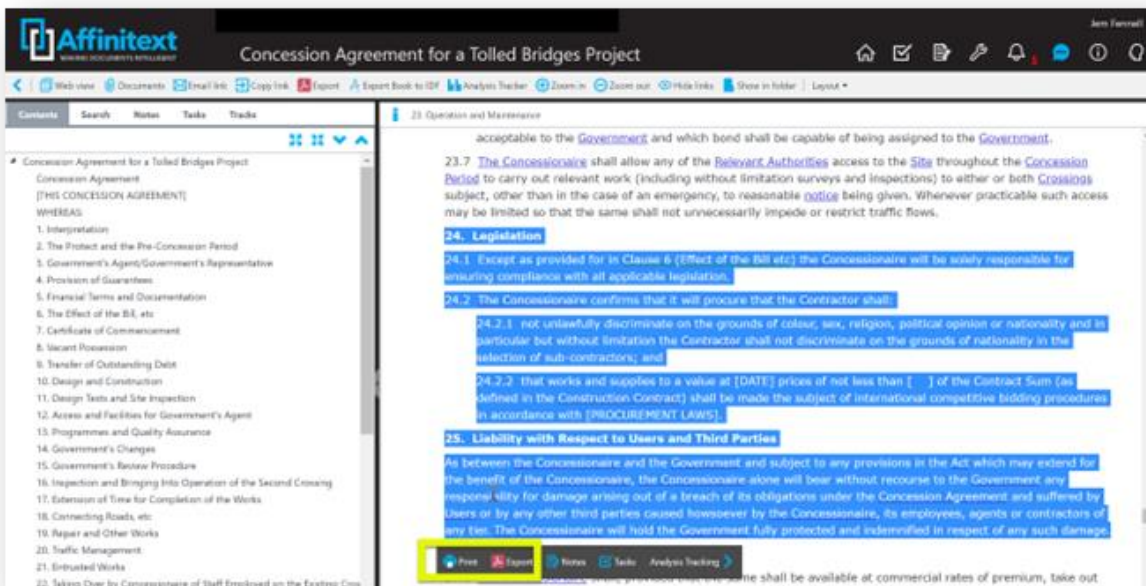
Affinitext
MAKING DOCUMENTS INTELLIGENT
Concession Agreement for a Tolled Bridges Project
Jem Fennell

Web view | Documents | Email link | Copy link | Export | Export Book to IDF | Analysis Tracker | Zoom in | Zoom out | Hide links | Show in folder | Layout

Contents | Search | Notes | Tasks | Tracks

Concession Agreement for a Tolled Bridges Project
Concession Agreement
[THIS CONCESSION AGREEMENT]
WHEREAS
1. Interpretation
2. The Project and the Pre-Concession Period
3. Government's Agent/Government's Representative
4. Provision of Guarantees
5. Financial Terms and Documentation
6. The Effect of the Bill, etc
7. Certificate of Commencement
8. Vacant Possession
9. Transfer of Outstanding Debt
10. Design and Construction
11. Design Tests and Site Inspection
12. Access and Facilities for Government's Agent
13. Programmes and Quality Assurance
14. Government's Changes
15. Government's Review Procedure
16. Inspection and Bringing Into Operation of the Second Crossing
17. Extension of Time for Completion of the Works
18. Connecting Roads, etc
19. Repair and Other Works
20. Traffic Management
21. Entrusted Works
22. Taking Over by Concessionaire of Staff Employed on the Existing Cro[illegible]

23. Operation and Maintenance

acceptable to the Government and which bond shall be capable of being assigned to the Government.

23.7 The Concessionaire shall allow any of the Relevant Authorities access to the Site throughout the Concession Period to carry out relevant work (including without limitation surveys and inspections) to either or both Crossings subject, other than in the case of an emergency, to reasonable notice being given. Whenever practicable such access may be limited so that the same shall not unnecessarily impede or restrict traffic flows.

24. Legislation

24.1 Except as provided for in Clause 6 (Effect of the Bill etc) the Concessionaire will be solely responsible for ensuring compliance with all applicable legislation.

24.2 The Concessionaire confirms that it will procure that the Contractor shall:

24.2.1 not unlawfully discriminate on the grounds of colour, sex, religion, political opinion or nationality and in particular but without limitation the Contractor shall not discriminate on the grounds of nationality in the selection of sub-contractors; and

24.2.2 that works and supplies to a value at [DATE] prices of not less than [ ] of the Contract Sum (as defined in the Construction Contract) shall be made the subject of international competitive bidding procedures in accordance with [PROCUREMENT LAWS].

25. Liability with Respect to Users and Third Parties

As between the Concessionaire and the Government and subject to any provisions in the Act which may extend for the benefit of the Concessionaire, the Concessionaire alone will bear without recourse to the Government any responsibility for damage arising out of a breach of its obligations under the Concession Agreement and suffered by Users or by any other third parties caused howsoever by the Concessionaire, its employees, agents or contractors of any tier. The Concessionaire will hold the Government fully protected and indemnified in respect of any such damage.

Print | Export | Notes | Tasks | Analysis Tracking

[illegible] same shall be available at commercial rates of premium, take out